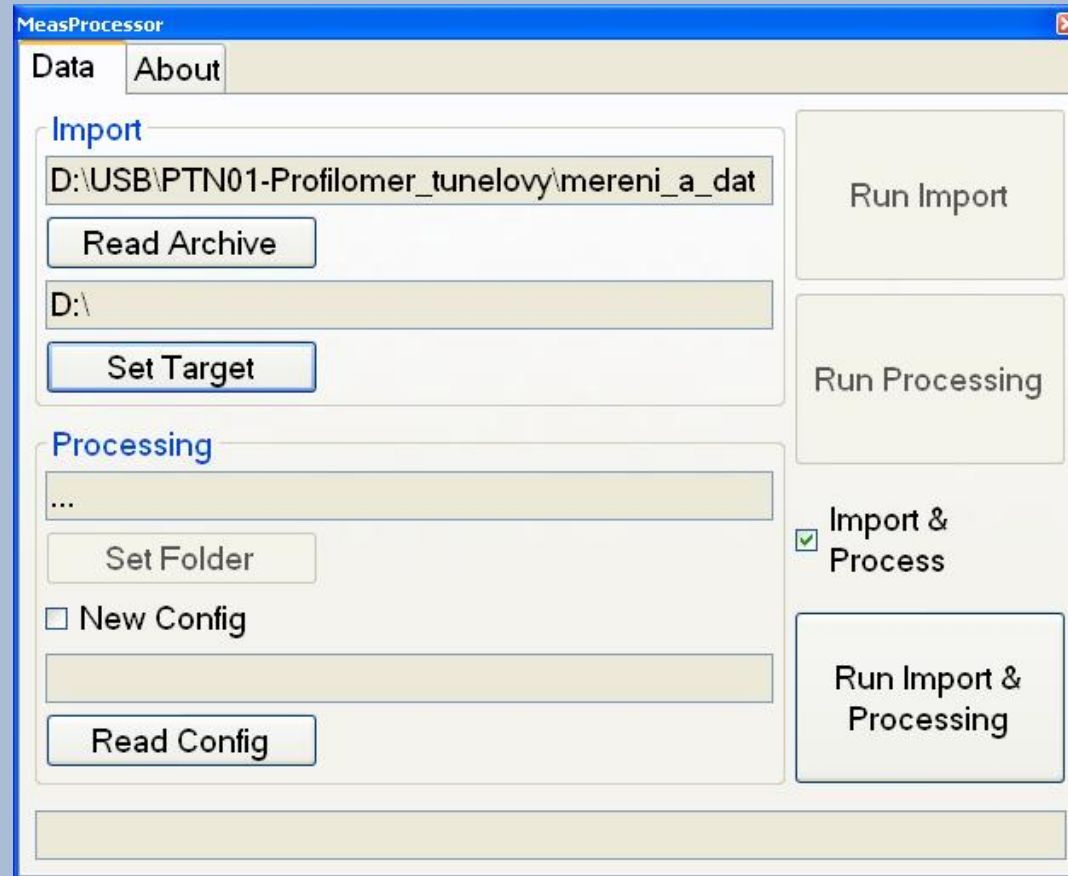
MeasProcessor

Data
About

Import
D:\USB\PTN01-Profilomer_tunelovy\mereni_a_dat
Read Archive
D:\
Set Target

Processing
...
Set Folder
New Config
Read Config

Run Import

Run Processing

Import & Process

Run Import & Processing